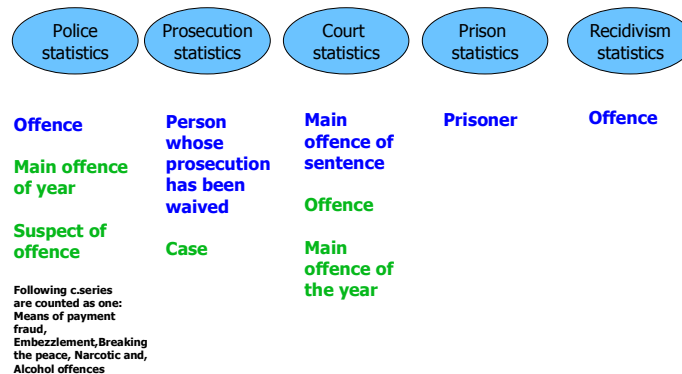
Police statistics

Prosecution statistics

Court statistics

Prison statistics

Recidivism statistics

Offence

Main offence of year

Suspect of offence

Following c.series are counted as one: Means of payment fraud, Embezzlement,Breaking the peace, Narcotic and, Alcohol offences

Person whose prosecution has been waived

Case

Main offence of sentence

Offence

Main offence of the year

Prisoner

Offence